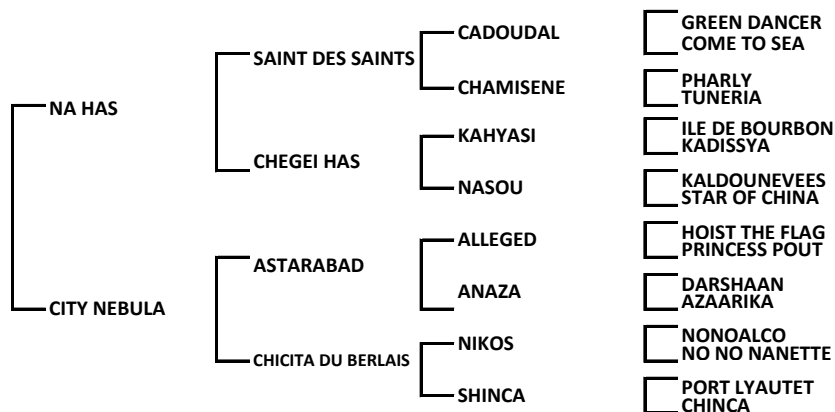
NA HAS
SAINT DES SAINTS
CADOUDAL
GREEN DANCER
COME TO SEA
CHAMISENE
PHARLY
TUNERIA
CHEGEI HAS
KAHYASI
ILE DE BOURBON
KADISSYA
NASOU
KALDOUNEVEES
STAR OF CHINA
CITY NEBULA
ASTARABAD
ALLEGED
HOIST THE FLAG
PRINCESS POUT
ANAZA
DARSHAAN
AZAARIKA
CHICITA DU BERLAIS
NIKOS
NONOALCO
NO NO NANETTE
SHINCA
PORT LYAUTET
CHINCA